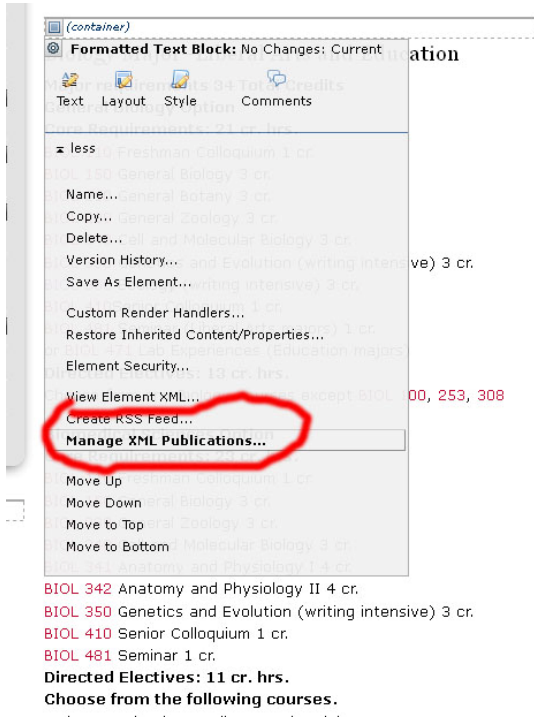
(container)

Formatted Text Block: No Changes: Current

Text Layout Style Comments

less

Name...
Copy...
Delete...
Version History...
Save As Element...

Custom Render Handlers...
Restore Inherited Content/Properties...

Element Security...

View Element XML...
Create RSS Feed...
Manage XML Publications...

Move Up
Move Down
Move to Top
Move to Bottom

ation

Major requirements 34 Total Credits
Core Requirements: 21 cr. hrs.
BIOL 150 General Biology 3 cr.
3 cr.
BIOL 100, 253, 308

BIOL 342 Anatomy and Physiology II 4 cr.
BIOL 350 Genetics and Evolution (writing intensive) 3 cr.
BIOL 410 Senior Colloquium 1 cr.
BIOL 481 Seminar 1 cr.
Directed Electives: 11 cr. hrs.
Choose from the following courses.